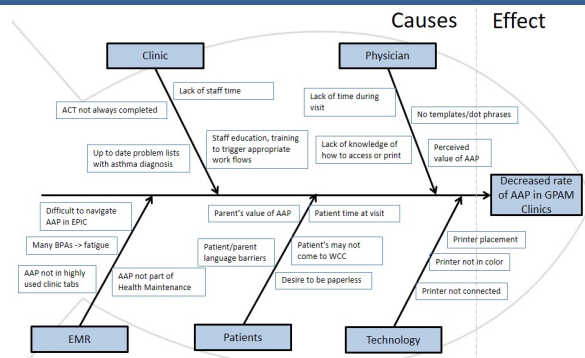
Causes | Effect

Clinic

Lack of staff time

ACT not always completed

Up to date problem lists with asthma diagnosis

Staff education, training to trigger appropriate work flows

Physician

Lack of time during visit

No templates/dot phrases

Lack of knowledge of how to access or print

Perceived value of AAP

Decreased rate of AAP in GPAM Clinics

Difficult to navigate AAP in EPIC

Many BPAs -> fatigue

AAP not in highly used clinic tabs

AAP not part of Health Maintenance

Parent's value of AAP

Patient time at visit

Patient/parent language barriers

Patient's may not come to WCC

Desire to be paperless

Printer placement

Printer not in color

Printer not connected

EMR

Patients

Technology